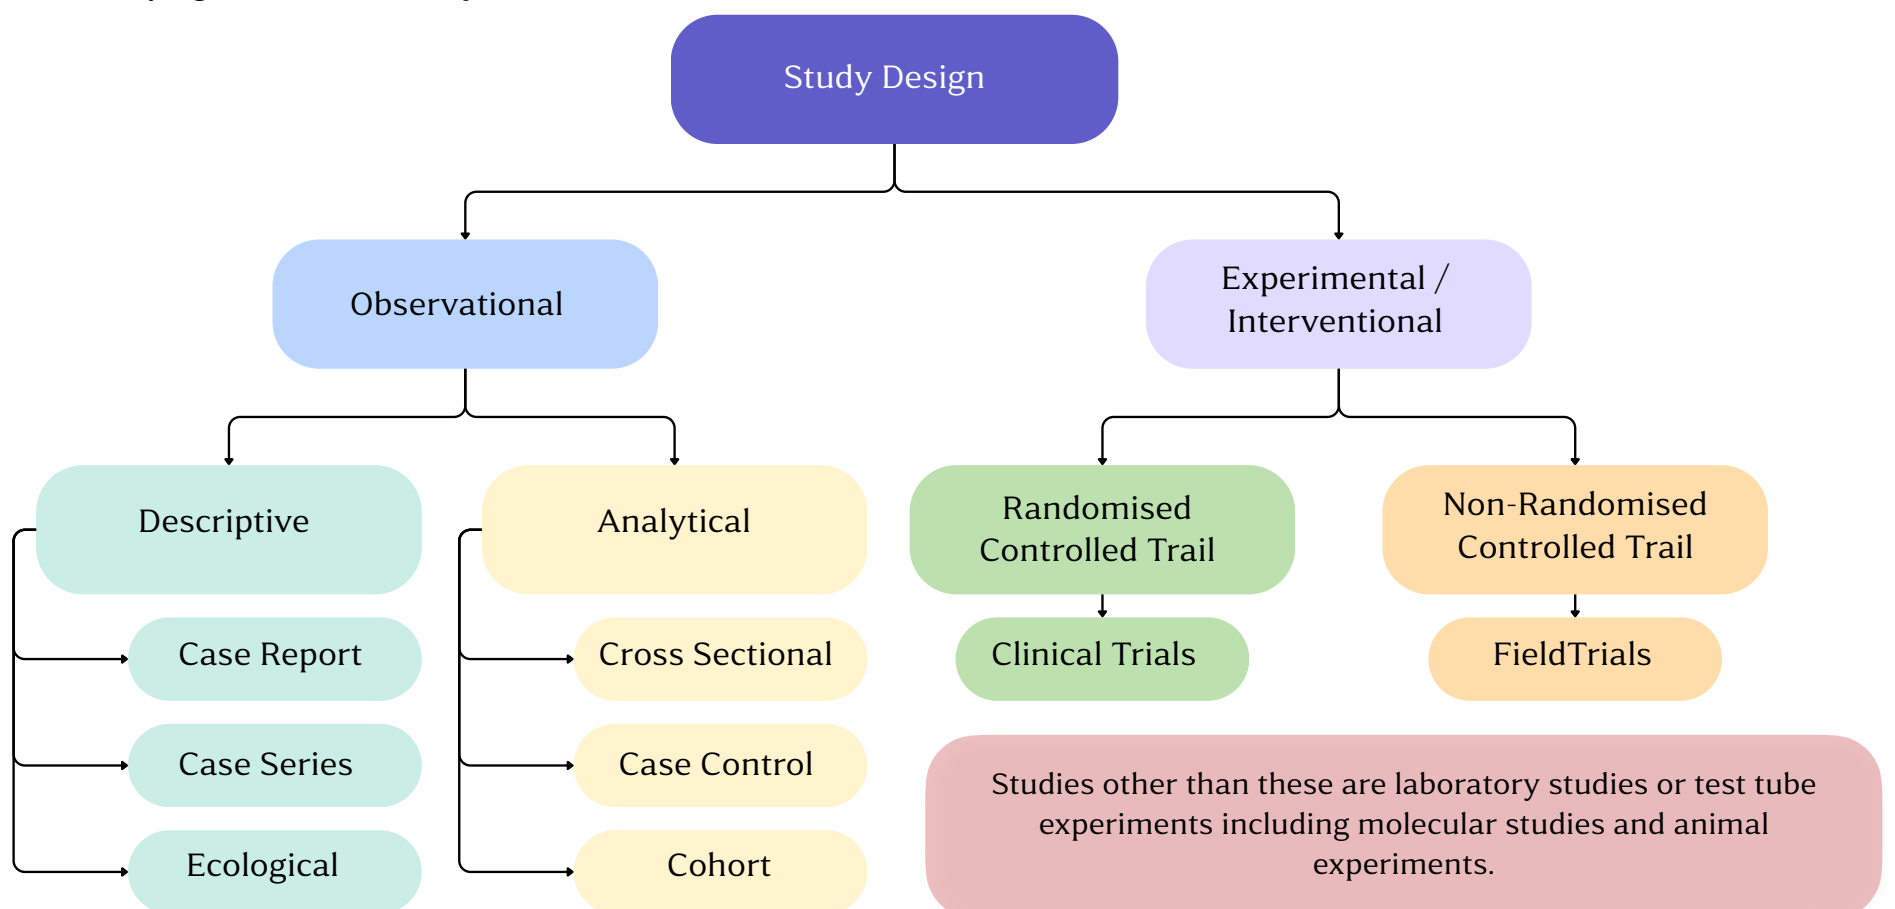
Study Design

Observational

Experimental / Interventional

Descriptive

Case Report

Case Series

Ecological

Analytical

Cross Sectional

Case Control

Cohort

Randomised Controlled Trail

Clinical Trials

Non-Randomised Controlled Trail

FieldTrials

Studies other than these are laboratory studies or test tube experiments including molecular studies and animal experiments.